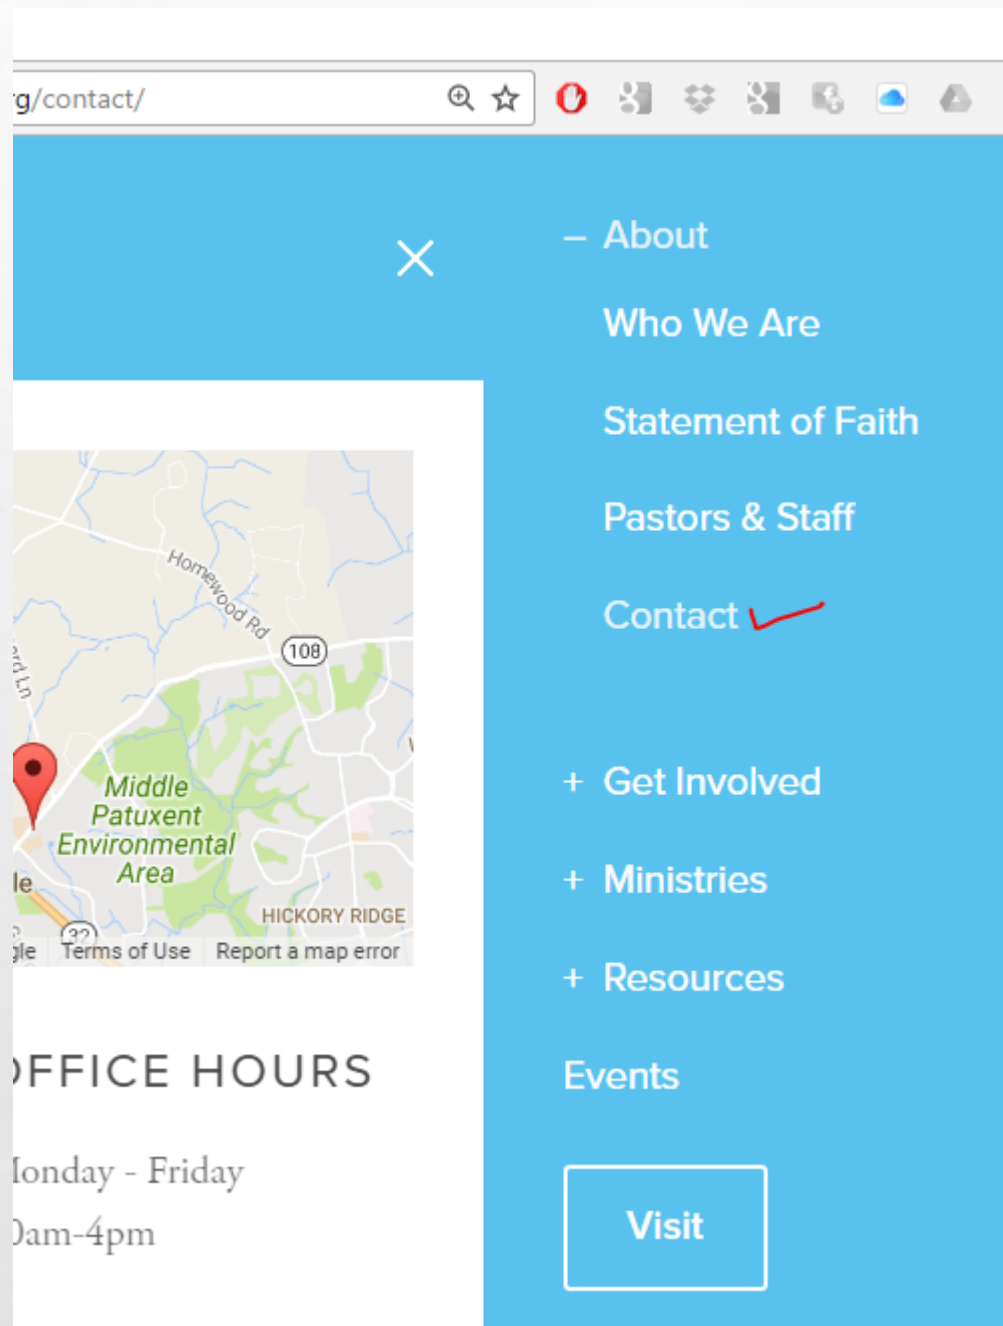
g/contact/

×

– About

Who We Are

Statement of Faith

Pastors & Staff

Contact

+ Get Involved

+ Ministries

+ Resources

Events

Visit

Homewood Rd

108

rd Ln

Middle Patuxent Environmental Area

le

HICKORY RIDGE

32

gle Terms of Use Report a map error

FFICE HOURS

Ionday - Friday

0am-4pm